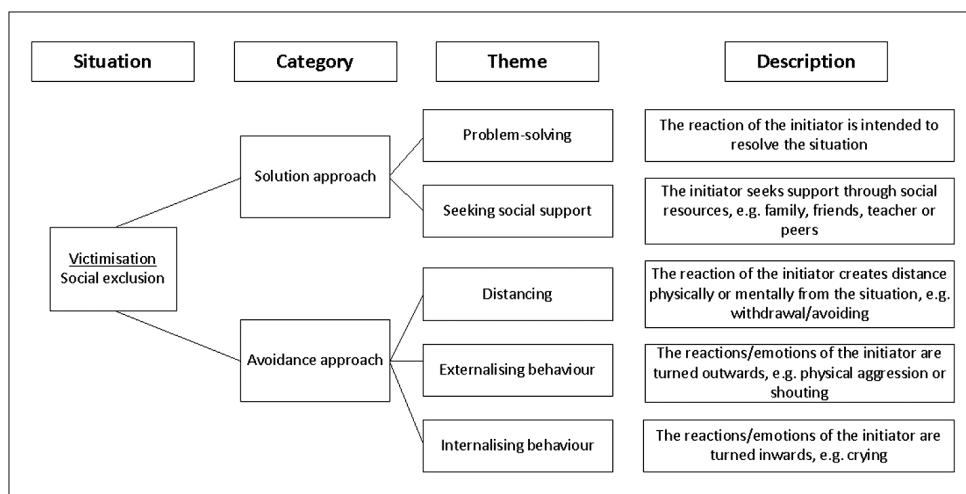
Situation

Category

Theme

Description

Victimisation
Social exclusion

Solution approach

Problem-solving

The reaction of the initiator is intended to resolve the situation

Seeking social support

The initiator seeks support through social resources, e.g. family, friends, teacher or peers

Avoidance approach

Distancing

The reaction of the initiator creates distance physically or mentally from the situation, e.g. withdrawal/avoiding

Externalising behaviour

The reactions/emotions of the initiator are turned outwards, e.g. physical aggression or shouting

Internalising behaviour

The reactions/emotions of the initiator are turned inwards, e.g. crying